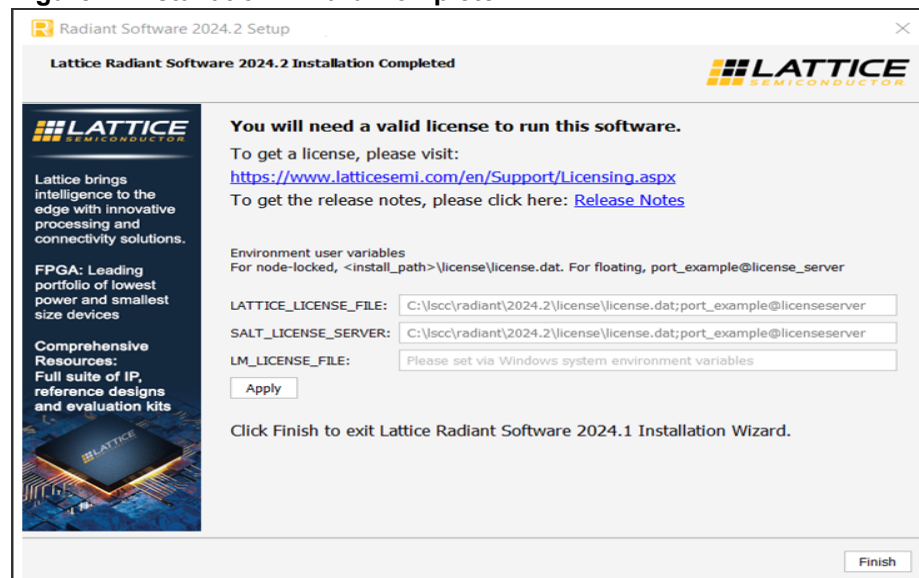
Radiant Software 2024.2 Setup

Lattice Radiant Software 2024.2 Installation Completed

LATTICE
SEMICONDUCTOR

LATTICE
SEMICONDUCTOR

Lattice brings intelligence to the edge with innovative processing and connectivity solutions.

FPGA: Leading portfolio of lowest power and smallest size devices

Comprehensive Resources: Full suite of IP, reference designs and evaluation kits

LATTICE

You will need a valid license to run this software.

To get a license, please visit:

https://www.latticesemi.com/en/Support/Licensing.aspx

To get the release notes, please click here: Release Notes

Environment user variables
For node-locked, <install_path>\license\license.dat. For floating, port_example@license_server

LATTICE_LICENSE_FILE: C:\lscc\radiant\2024.2\license\license.dat;port_example@licenseserver

SALT_LICENSE_SERVER: C:\lscc\radiant\2024.2\license\license.dat;port_example@licenseserver

LM_LICENSE_FILE: Please set via Windows system environment variables

Apply

Click Finish to exit Lattice Radiant Software 2024.1 Installation Wizard.

Finish